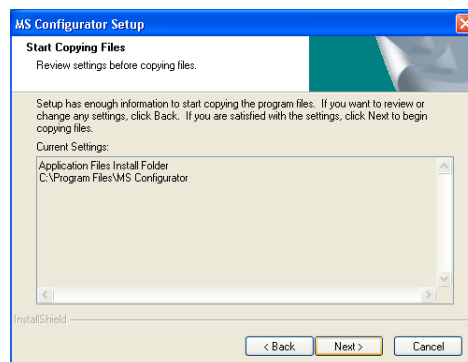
MS Configurator Setup

Start Copying Files

Review settings before copying files.

Setup has enough information to start copying the program files. If you want to review or change any settings, click Back. If you are satisfied with the settings, click Next to begin copying files.

Current Settings:

Application Files Install Folder
C:\Program Files\MS Configurator

InstallShield

< Back

Next >

Cancel